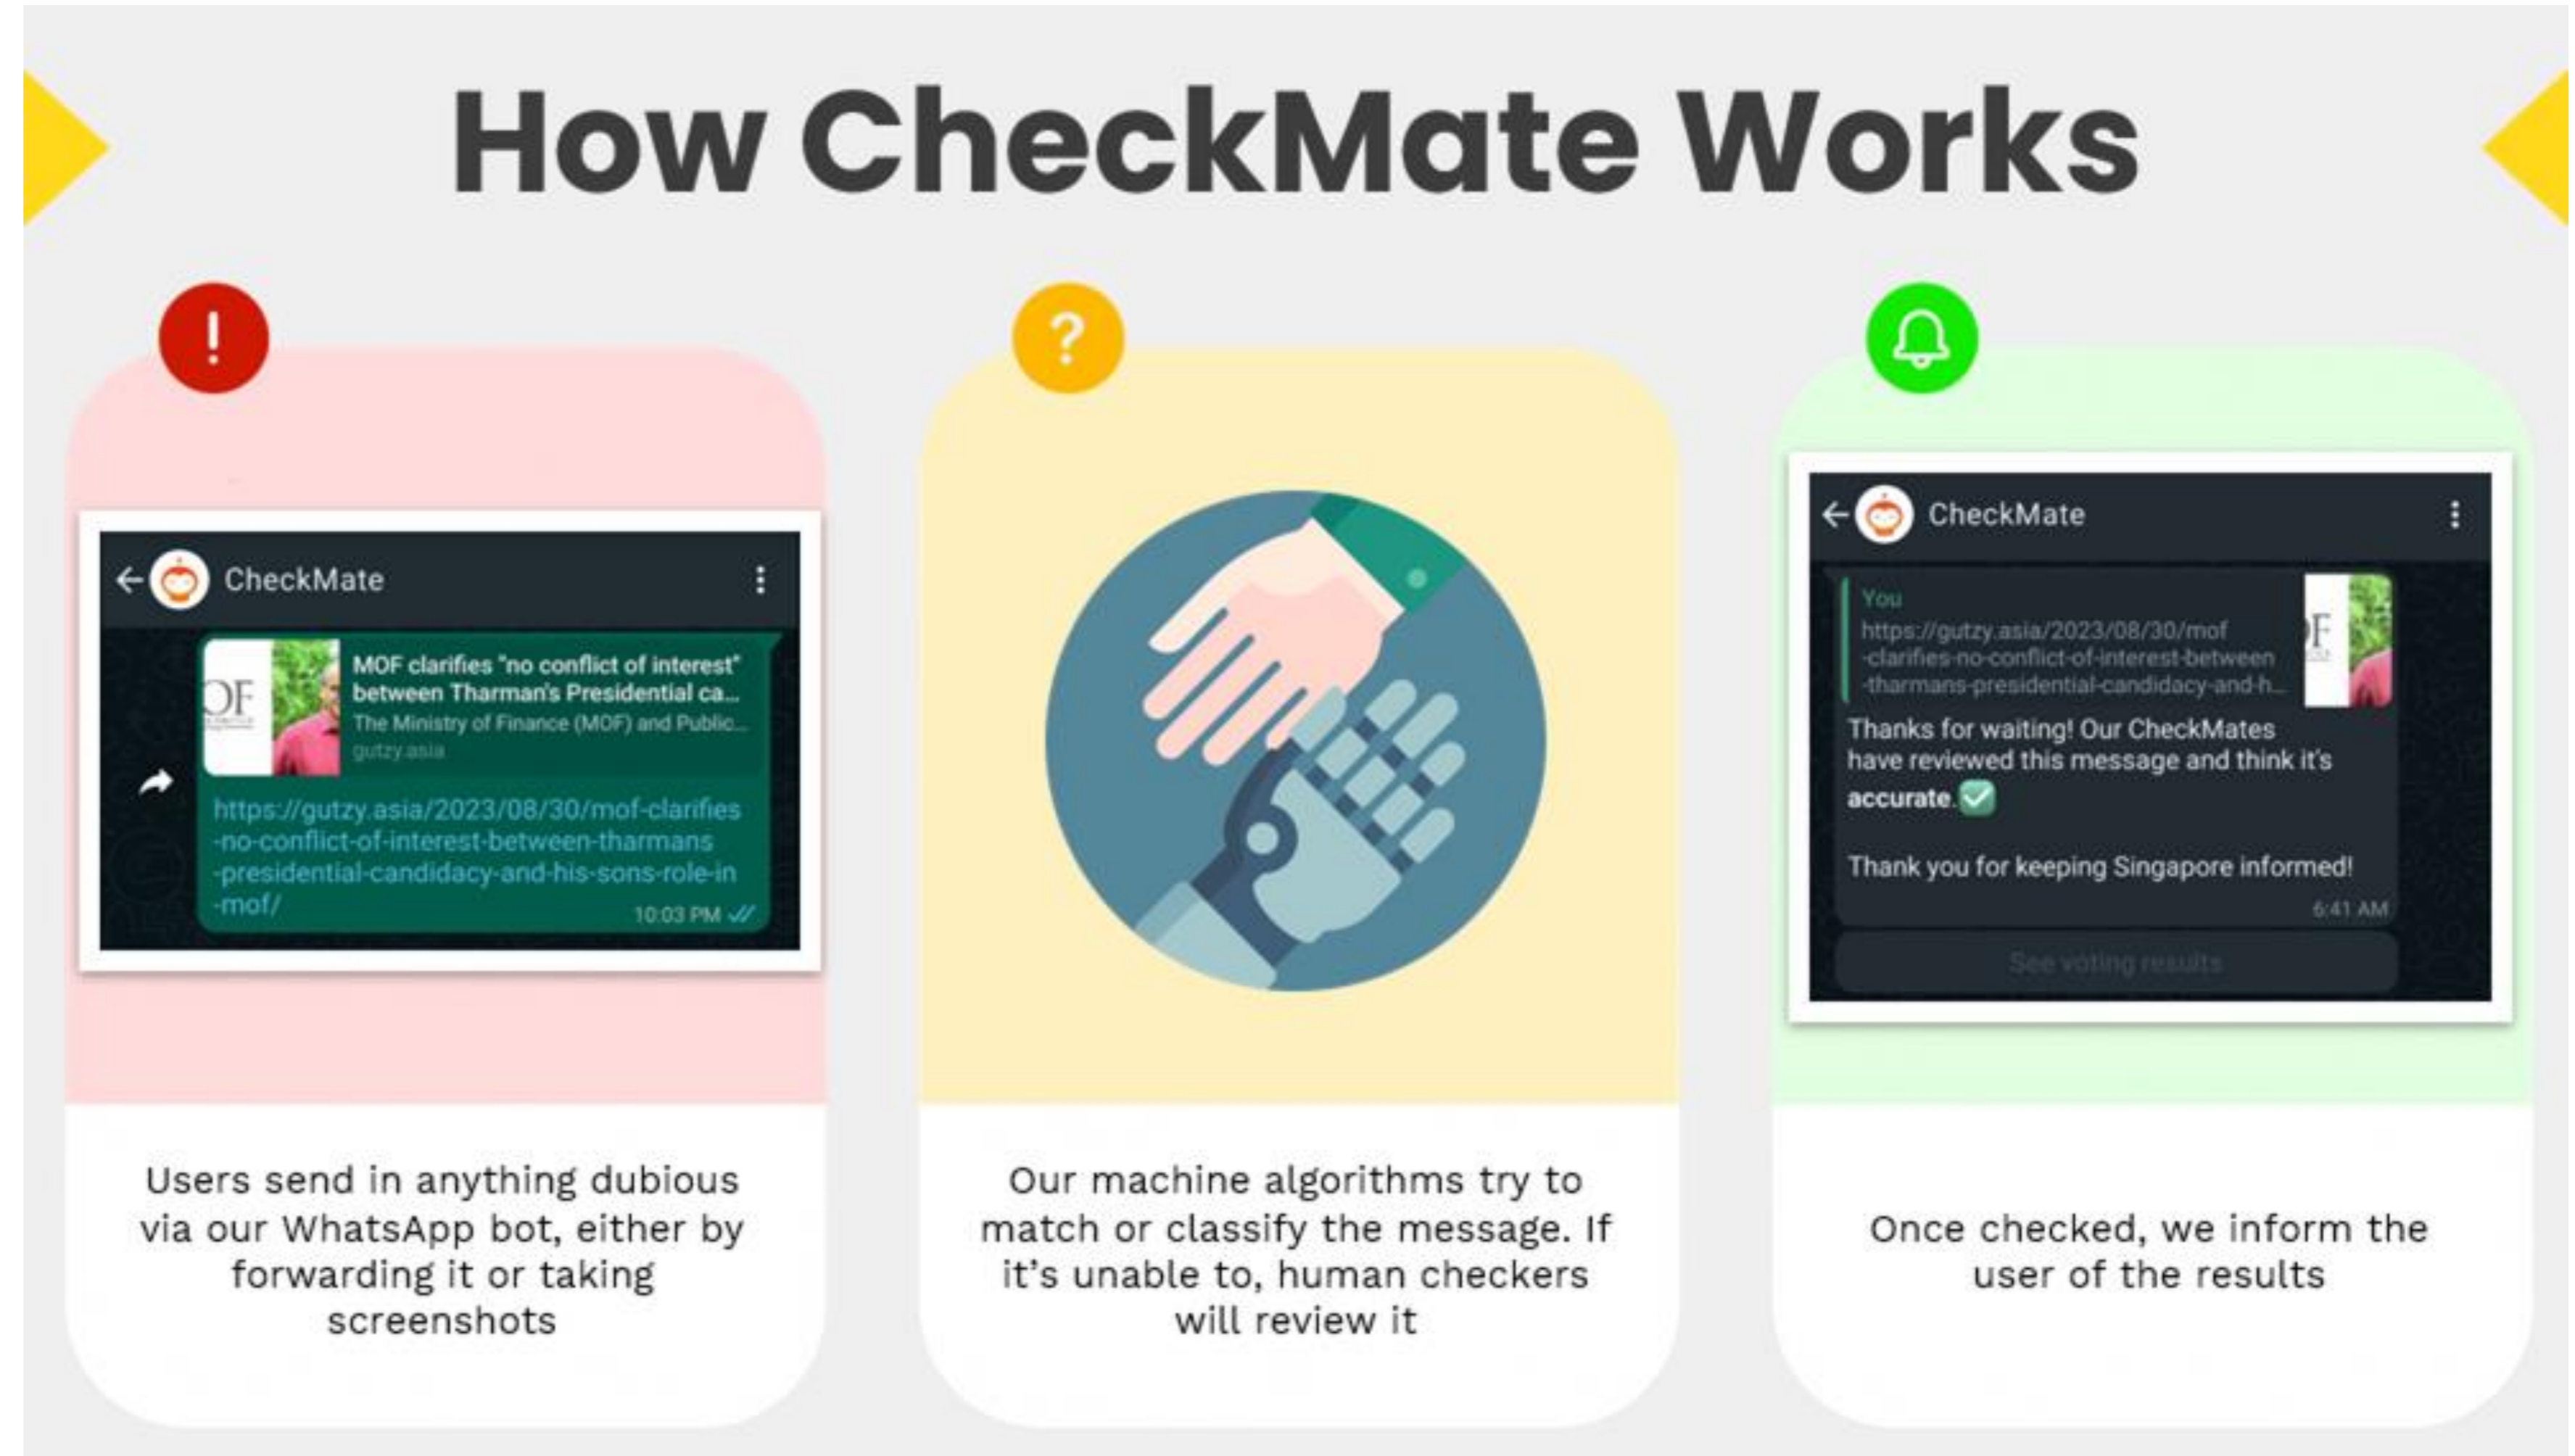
How CheckMate Works

!

CheckMate

OF

MOF clarifies "no conflict of interest" between Tharman's Presidential ca...

The Ministry of Finance (MOF) and Public...

gutzy.asia

https://gutzy.asia/2023/08/30/mof-clarifies-no-conflict-of-interest-between-tharmans-presidential-candidacy-and-his-sons-role-in-mof/

10:03 PM

Users send in anything dubious via our WhatsApp bot, either by forwarding it or taking screenshots

?

Our machine algorithms try to match or classify the message. If it's unable to, human checkers will review it

CheckMate

You

https://gutzy.asia/2023/08/30/mof-clarifies-no-conflict-of-interest-between-tharmans-presidential-candidacy-and-h...

OF

Thanks for waiting! Our CheckMates have reviewed this message and think it's accurate. ✅

Thank you for keeping Singapore informed!

6:41 AM

See voting results

Once checked, we inform the user of the results